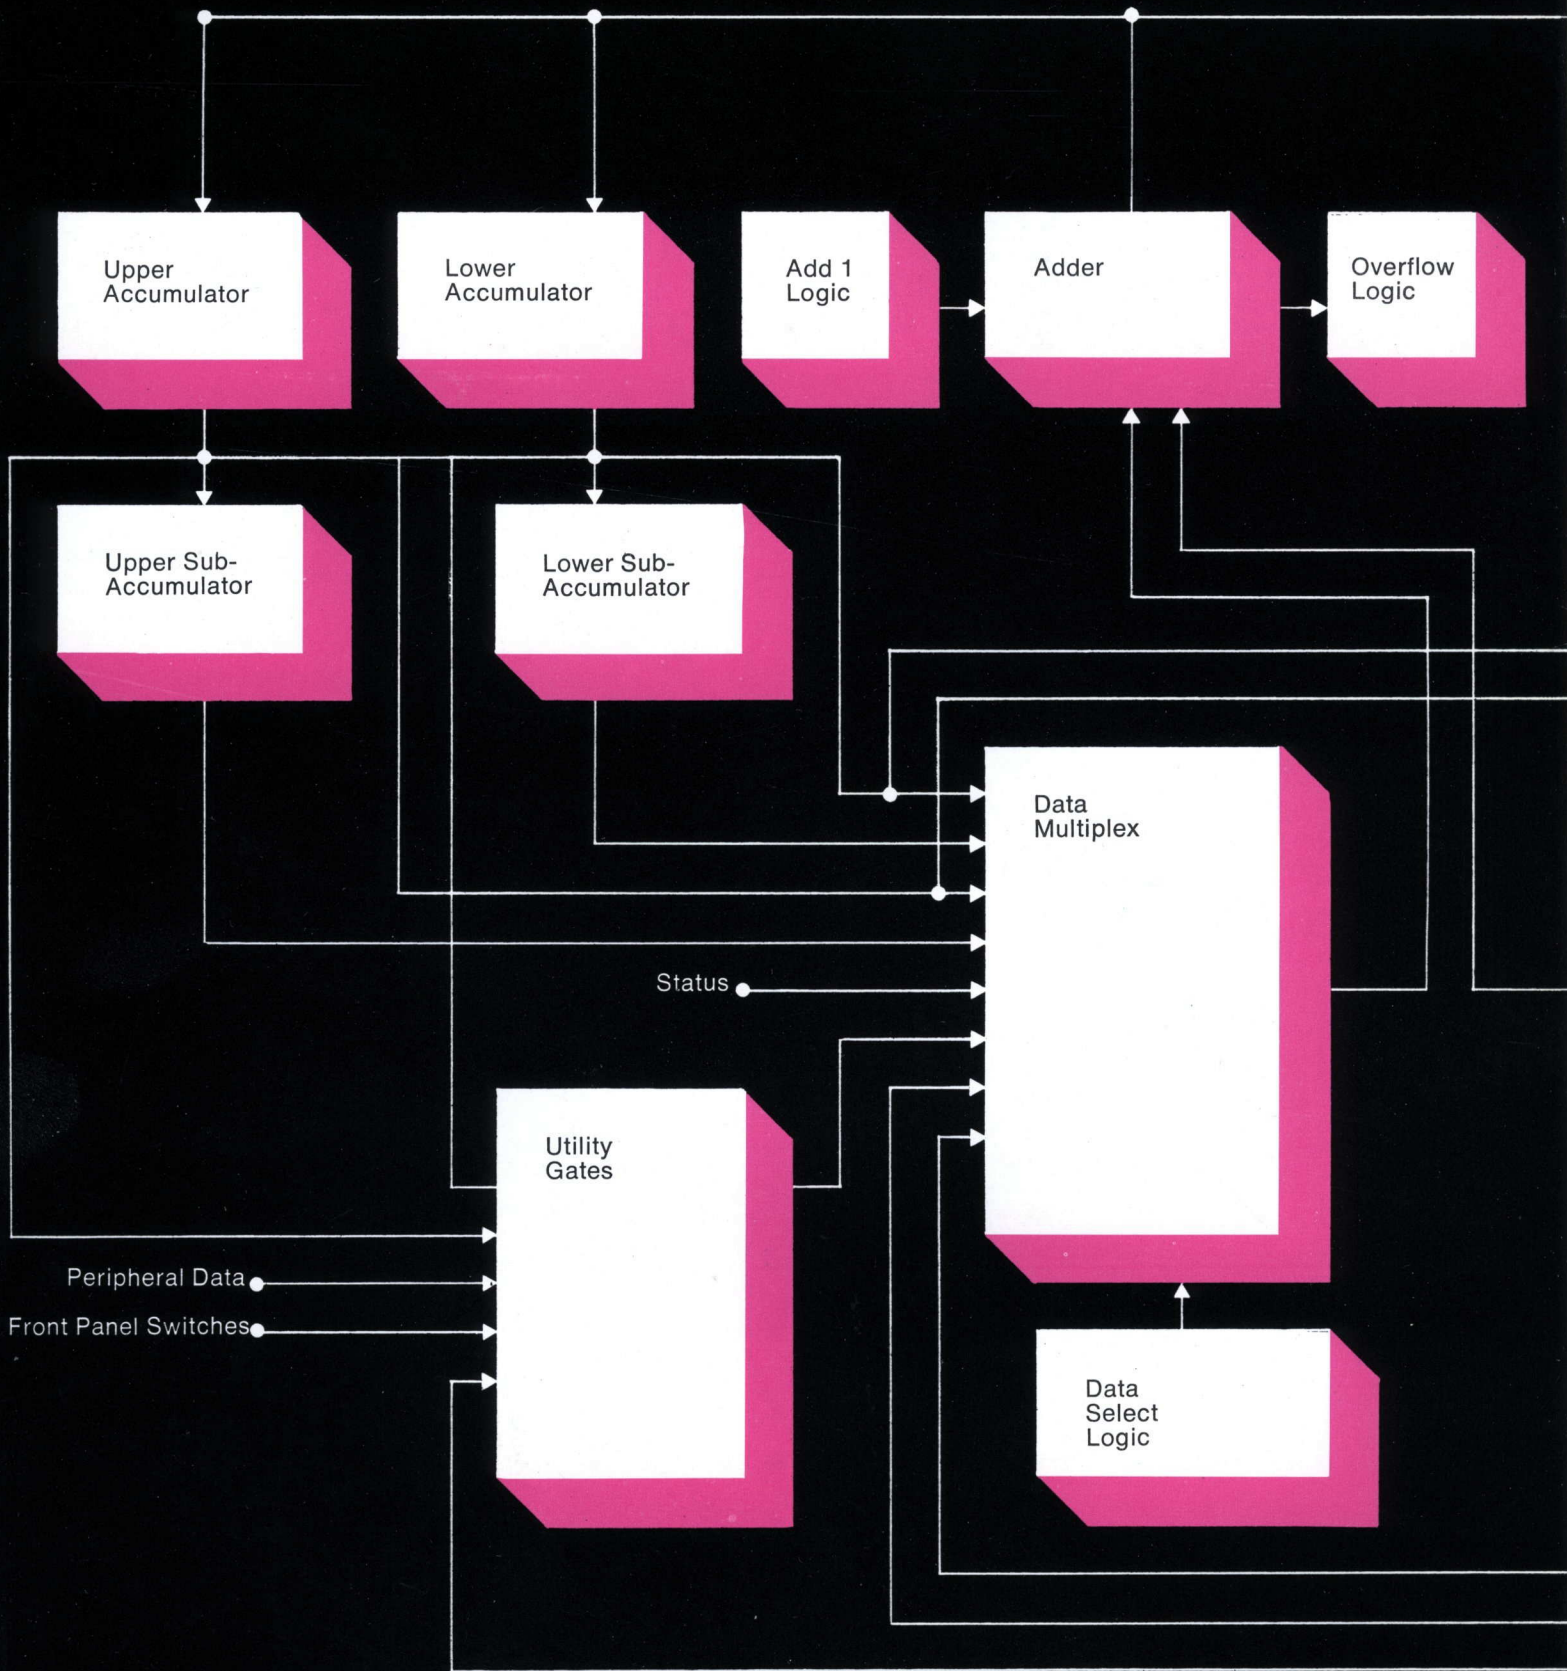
Upper Accumulator

Lower Accumulator

Add 1 Logic

Adder

Overflow Logic

Upper Sub-Accumulator

Lower Sub-Accumulator

Data Multiplex

Status

Utility Gates

Peripheral Data

Front Panel Switches

Data Select Logic